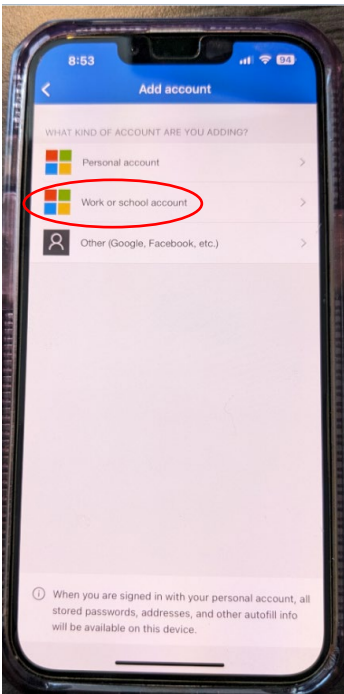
8:53

94

<

Add account

WHAT KIND OF ACCOUNT ARE YOU ADDING?

Personal account

>

Work or school account

>

Other (Google, Facebook, etc.)

>

ⓘ When you are signed in with your personal account, all stored passwords, addresses, and other autofill info will be available on this device.